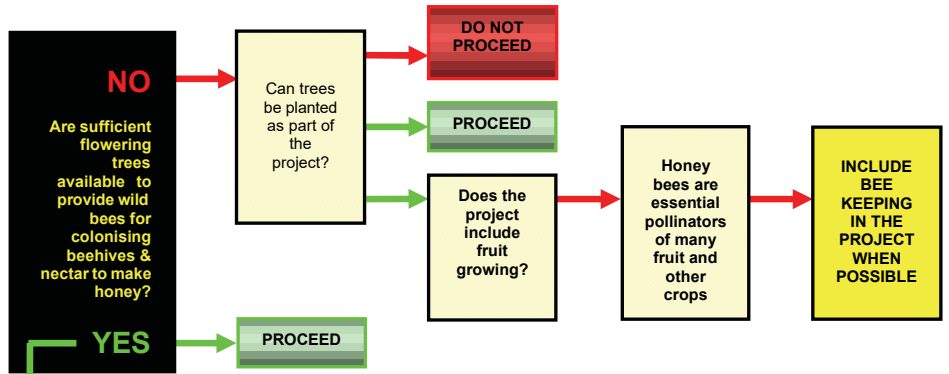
NO

Are sufficient flowering trees available to provide wild bees for colonising beehives & nectar to make honey?

YES

Can trees be planted as part of the project?

DO NOT PROCEED

PROCEED

Does the project include fruit growing?

Honey bees are essential pollinators of many fruit and other crops

INCLUDE BEE KEEPING IN THE PROJECT WHEN POSSIBLE

PROCEED